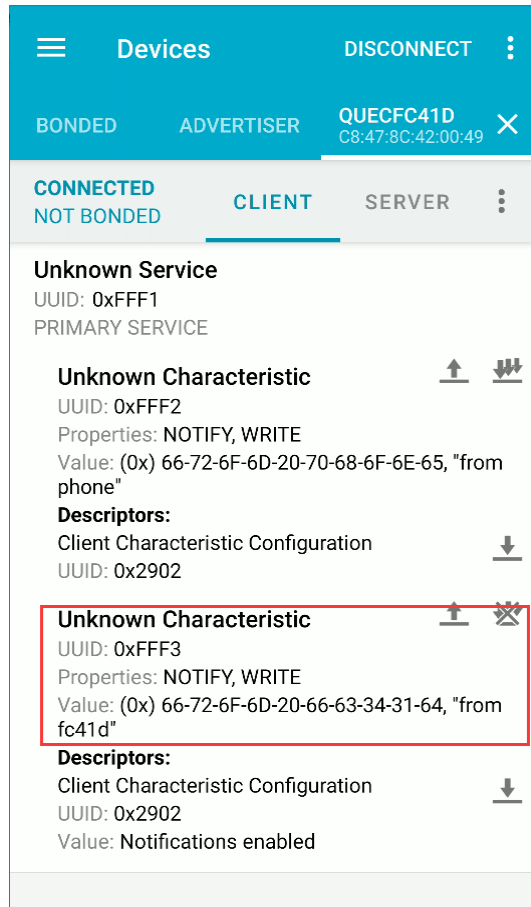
Devices DISCONNECT

BONDED ADVERTISER QUECFC41D C8:47:8C:42:00:49

CONNECTED
NOT BONDED
CLIENT SERVER

Unknown Service
UUID: 0xFFF1
PRIMARY SERVICE

Unknown Characteristic
UUID: 0xFFF2
Properties: NOTIFY, WRITE
Value: (0x) 66-72-6F-6D-20-70-68-6F-6E-65, "from phone"
Descriptors:
Client Characteristic Configuration
UUID: 0x2902

Unknown Characteristic
UUID: 0xFFF3
Properties: NOTIFY, WRITE
Value: (0x) 66-72-6F-6D-20-66-63-34-31-64, "from fc41d"
Descriptors:
Client Characteristic Configuration
UUID: 0x2902
Value: Notifications enabled